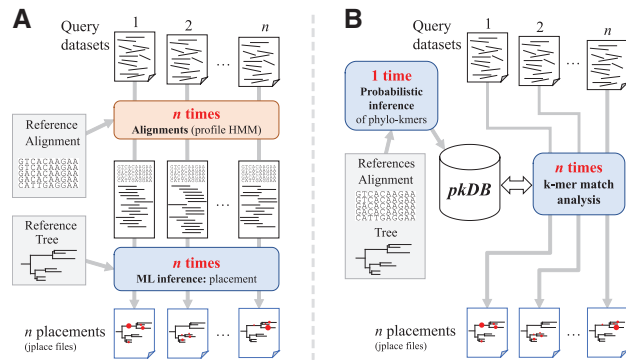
A

Query datasets

1 2 ... n

Reference Alignment

GTCACAAGAA
GACACAAGAA
CACACAAGAA
CATTGAGGAA

n times
Alignments (profile HMM)

Reference Tree

n times
ML inference: placement

n placements
(jplace files)

B

Query datasets

1 2 ... n

1 time
Probabilistic inference of phylo-kmers

References Alignment

GTCACAAGAA
GACACAAGAA
CACACAAGAA
CATTGAGGAA

Tree

pkDB

n times
k-mer match analysis

n placements
(jplace files)